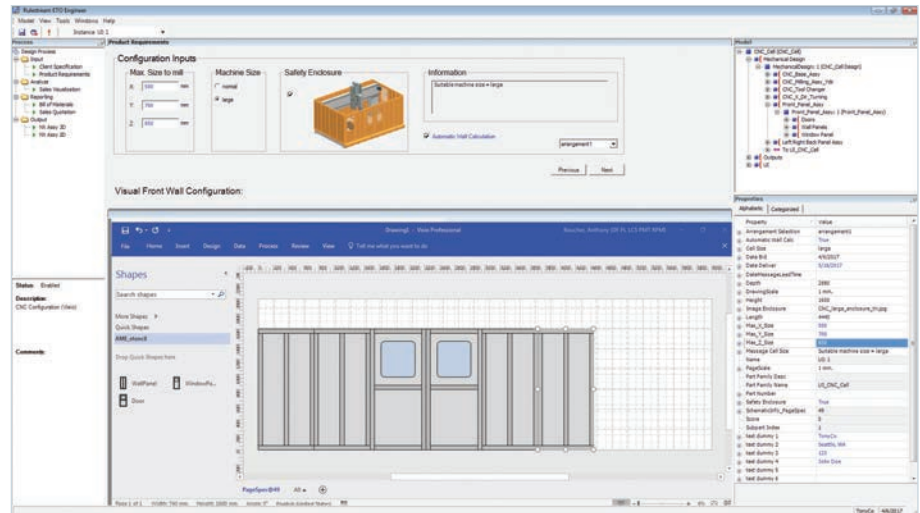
Rulestream ETO Engineer
Model View Tools Windows Help
Instance UI 1

Process
Design Process
Input
Client Specification
Product Requirements
Analyze
Sales Visualization
Reporting
Bill of Materials
Sales Quotation
Output
NX Assy 3D
NX Assy 3D

Product Requirements
Configuration Inputs
Max. Size to mill
X: 500 mm
Y: 700 mm
Z: 650 mm
Machine Size
normal
large
Safety Enclosure
Information
Suitable machine size = large
Automatic Wall Calculation
arrangement1
Previous Next

Visual Front Wall Configuration:

Drawing1 - Visio Professional
File Home Insert Design Data Process Review View Tell me what you want to do
Shapes
Search shapes
More Shapes
Quick Shapes
AME_stencil
Drop Quick Shapes here
WallPanel
WindowPa...
Door
PageSpec@49 All

Status: Enabled
Description:
CNC Configuration (Visio)
Comments:

Model
CNC_Cell (CNC_Cell)
Mechanical Design
MechanicalDesign 1 (CNC_Cell Design)
CNC_Base_Assy
CNC_Milling_Assy_Vdt
CNC_Tool Changer
CNC_X_Dir_Turning
Front_Panel_Assy
Front_Panel_Assy 1 (Front_Panel_Assy)
Doors
Wall Panels
Window Panel
Left Right Back Panel Assy
To L0_CNC_Cell
Outputs
UI

Properties
Alphabetic Categorized
| Property | Value |
|---|---|
| Arrangement Selection | arrangement1 |
| Automatic Wall Calc | True |
| Cell Size | large |
| Date Bid | 4/6/2017 |
| Date Deliver | 5/16/2017 |
| DateMessageLeadTime | |
| Depth | 2880 |
| DrawingScale | 1 mm |
| Height | 1800 |
| Image Enclosure | CNC_large_enclosure_tn.jpg |
| Length | 4440 |
| Max_X_Size | 500 |
| Max_Y_Size | 700 |
| Max_Z_Size | 650 |
| Message Cell Size | Suitable machine size = large |
| Name | UI 1 |
| PageScale | 1 mm |
| Part Family Desc | |
| Part Family Name | L0_CNC_Cell |
| Part Number | |
| Safety Enclosure | True |
| SchematicInfo_PageSpec | 49 |
| Score | 0 |
| Subpart Index | 1 |
| test dummy 1 | TonyCo |
| test dummy 2 | Seattle, WA |
| test dummy 3 | 123 |
| test dummy 4 | Sales Guy |
| test dummy 5 | |
| test dummy 6 | |

TonyCo 4/6/2017